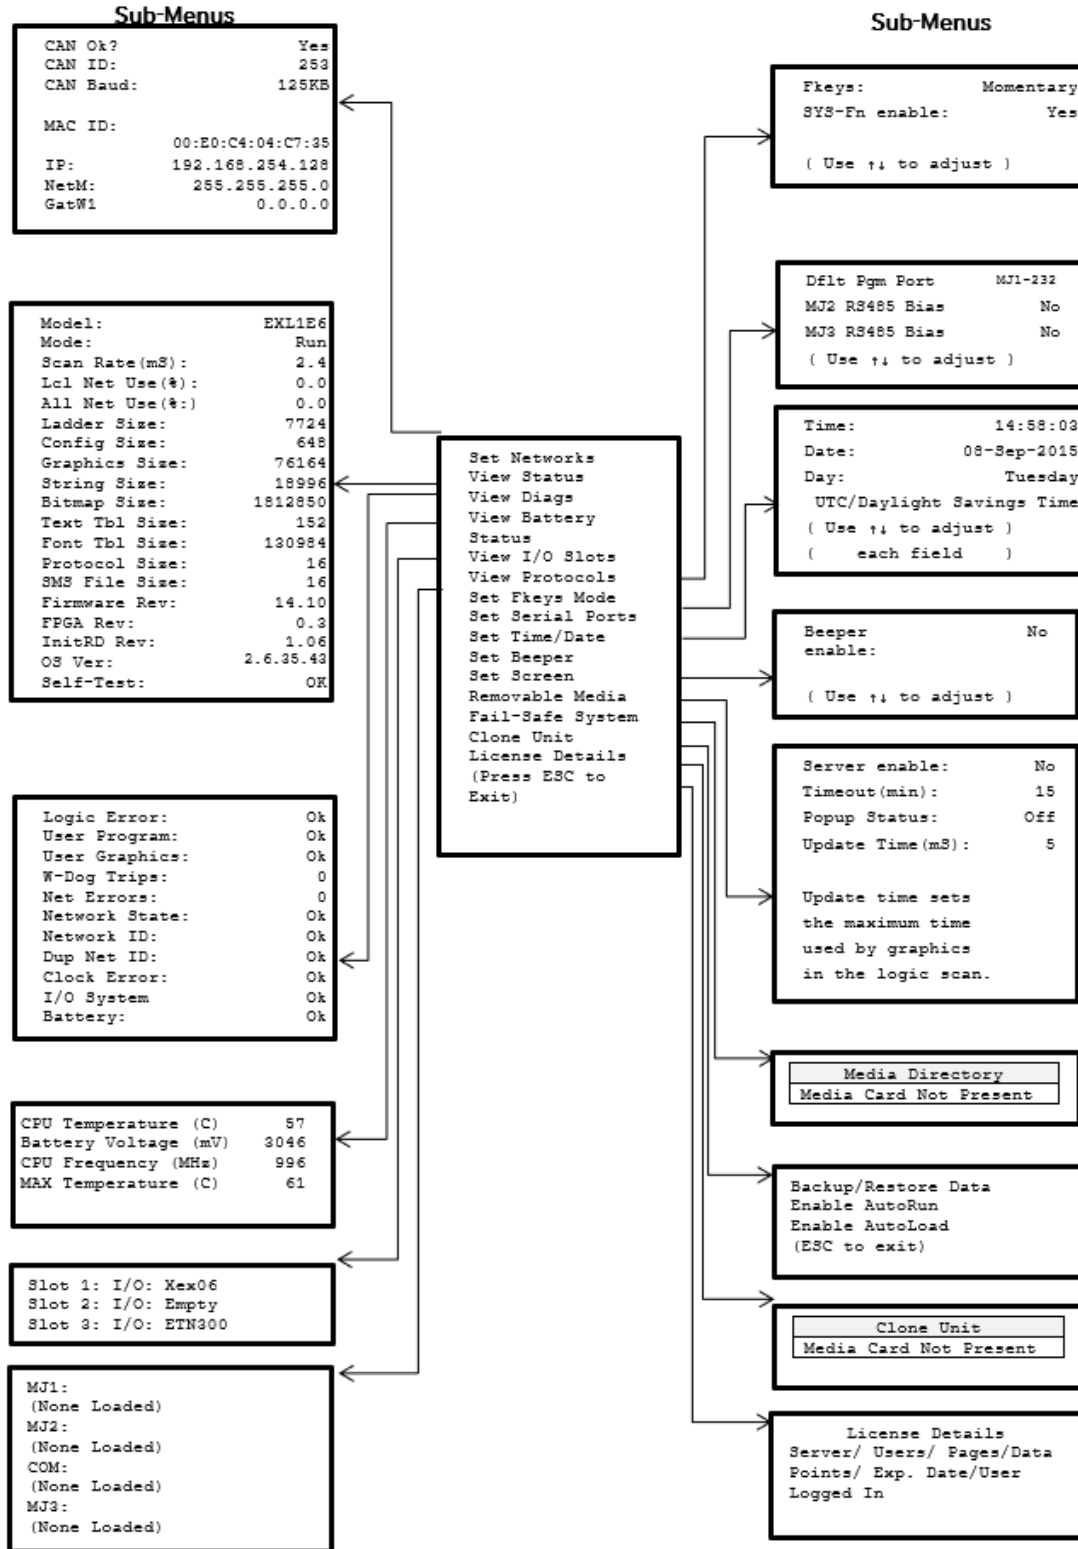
Sub-Menus

CAN Ok? Yes
CAN ID: 253
CAN Baud: 125KB

MAC ID:
00:E0:C4:04:C7:35
IP: 192.168.254.128
NetM: 255.255.255.0
GatW1 0.0.0.0

Model: EXL1E6
Mode: Run
Scan Rate(mS): 2.4
Lcl Net Use(%): 0.0
All Net Use(%:) 0.0
Ladder Size: 7724
Config Size: 648
Graphics Size: 76164
String Size: 18996
Bitmap Size: 1812850
Text Tbl Size: 152
Font Tbl Size: 130984
Protocol Size: 16
SMS File Size: 16
Firmware Rev: 14.10
FPGA Rev: 0.3
InitRD Rev: 1.06
OS Ver: 2.6.35.43
Self-Test: OK

Logic Error: Ok
User Program: Ok
User Graphics: Ok
W-Dog Trips: 0
Net Errors: 0
Network State: Ok
Network ID: Ok
Dup Net ID: Ok
Clock Error: Ok
I/O System Ok
Battery: Ok

CPU Temperature (C) 57
Battery Voltage (mV) 3046
CPU Frequency (MHz) 996
MAX Temperature (C) 61

Slot 1: I/O: Xex06
Slot 2: I/O: Empty
Slot 3: I/O: ETN300

MJ1:
(None Loaded)
MJ2:
(None Loaded)
COM:
(None Loaded)
MJ3:
(None Loaded)

Set Networks
View Status
View Diags
View Battery
Status
View I/O Slots
View Protocols
Set Fkeys Mode
Set Serial Ports
Set Time/Date
Set Beeper
Set Screen
Removable Media
Fail-Safe System
Clone Unit
License Details
(Press ESC to
Exit)

Sub-Menus

Fkeys: Momentary
SYS-Fn enable: Yes

( Use ↑↓ to adjust )

Dflt Pgm Port MJ1-232
MJ2 RS485 Bias No
MJ3 RS485 Bias No
( Use ↑↓ to adjust )

Time: 14:58:03
Date: 08-Sep-2015
Day: Tuesday
UTC/Daylight Savings Time
( Use ↑↓ to adjust )
( each field )

Beeper No
enable:

( Use ↑↓ to adjust )

Server enable: No
Timeout(min): 15
Popup Status: Off
Update Time(mS): 5

Update time sets
the maximum time
used by graphics
in the logic scan.

Media Directory
Media Card Not Present

Backup/Restore Data
Enable AutoRun
Enable AutoLoad
(ESC to exit)

Clone Unit
Media Card Not Present

License Details
Server/ Users/ Pages/Data
Points/ Exp. Date/User
Logged In